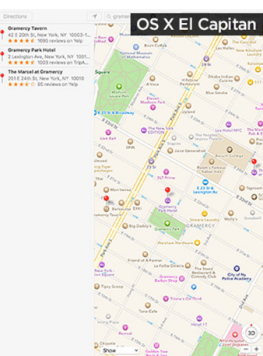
Directions

gramercy

OS X El Capitan

Gramercy Tavern
42 E 20th St, New York, NY 10003
1696 reviews on Yelp

Gramercy Park Hotel
2 Lexington Ave, New York, NY 10010
1003 reviews on TripA

The Marcel at Gramercy
201 E 24th St, New York, NY 10010
95 reviews on Yelp

GRAMERCY

Big Daddy's

City of NY Police Academy

3D

Show